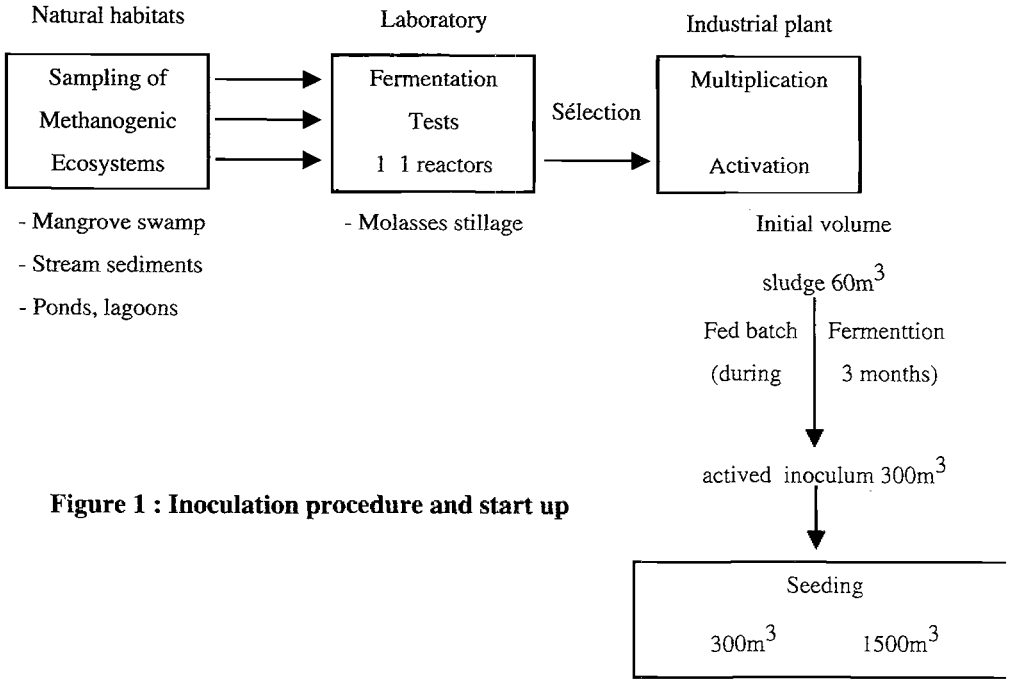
Natural habitats

Sampling of Methanogenic Ecosystems

- Mangrove swamp
- Stream sediments
- Ponds, lagoons

Laboratory

Fermentation Tests 1 1 reactors

- Molasses stillage

Sélection

Industrial plant

Multiplication

Activation

Initial volume

sludge $60m^3$

Fed batch (during

Fermenttion 3 months)

actived inoculum $300m^3$

Figure 1 : Inoculation procedure and start up

Seeding

$300m^3$ $1500m^3$